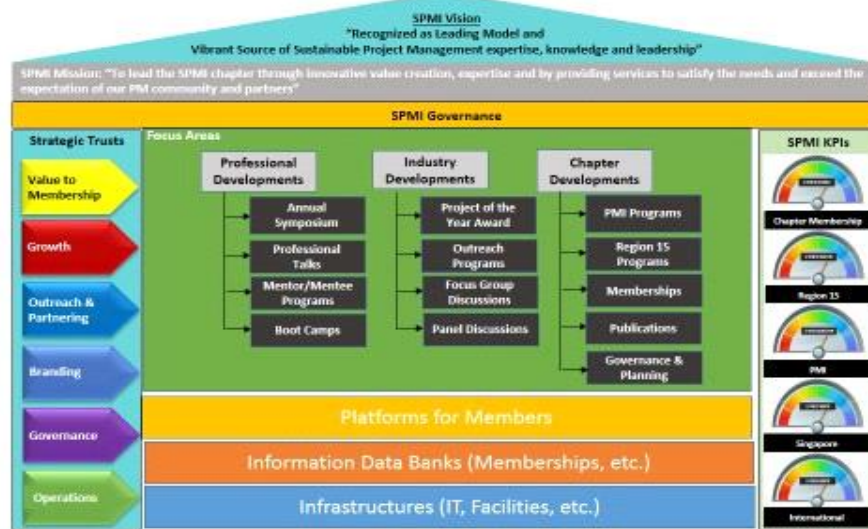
SPMI Vision
"Recognized as Leading Model and
Vibrant Source of Sustainable Project Management expertise, knowledge and leadership"

SPMI Mission: "To lead the SPMI chapter through innovative value creation, expertise and by providing services to satisfy the needs and exceed the expectation of our PM community and partners"

SPMI Governance

Strategic Trusts

Value to Membership

Growth

Outreach & Partnering

Branding

Governance

Operations

Focus Areas

Professional Developments

Annual Symposium

Professional Talks

Mentor/Mentee Programs

Boot Camps

Industry Developments

Project of the Year Award

Outreach Programs

Focus Group Discussions

Panel Discussions

Chapter Developments

PMI Programs

Region 15 Programs

Memberships

Publications

Governance & Planning

Platforms for Members

Information Data Banks (Memberships, etc.)

Infrastructures (IT, Facilities, etc.)

SPMI KPIs

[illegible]

Chapter Membership

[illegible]

Region 15

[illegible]

PMI

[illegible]

Singapore

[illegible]

International